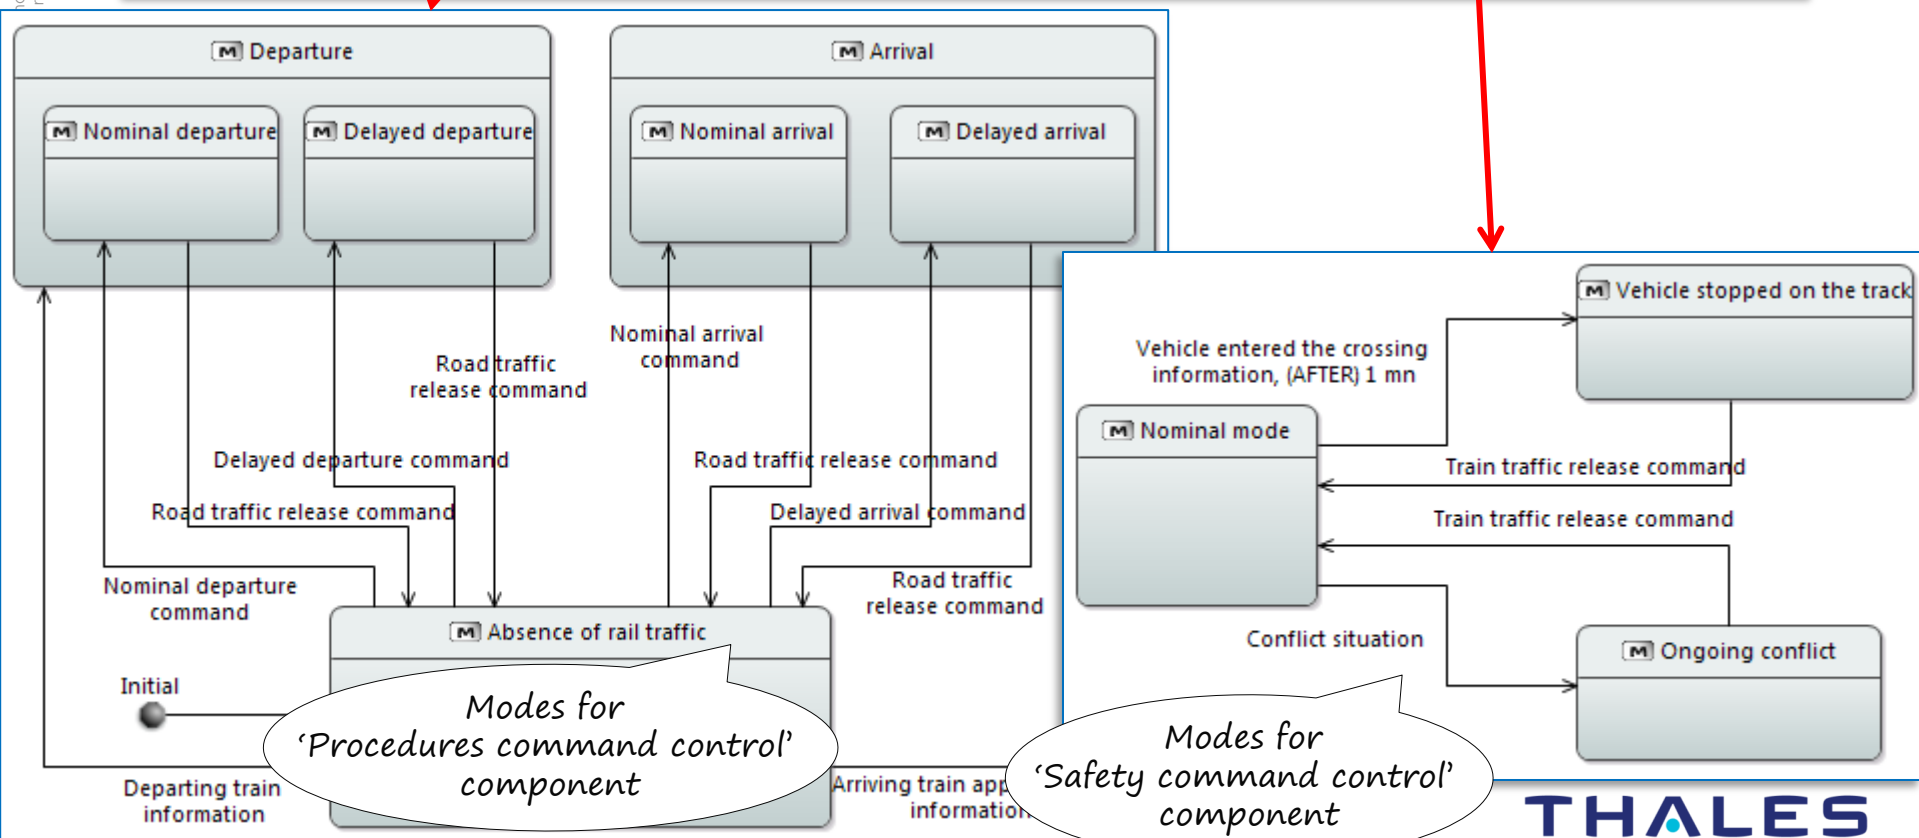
Departure

Nominal departure

Delayed departure

Arrival

Nominal arrival

Delayed arrival

Road traffic release command

Nominal arrival command

Delayed departure command

Road traffic release command

Road traffic release command

Delayed arrival command

Nominal departure command

Road traffic release command

Absence of rail traffic

Initial

Modes for 'Procedures command control' component

Departing train information

Arriving train app information

Vehicle stopped on the track

Vehicle entered the crossing information, (AFTER) 1 mn

Nominal mode

Train traffic release command

Train traffic release command

Conflict situation

Ongoing conflict

Modes for 'Safety command control' component

THALES